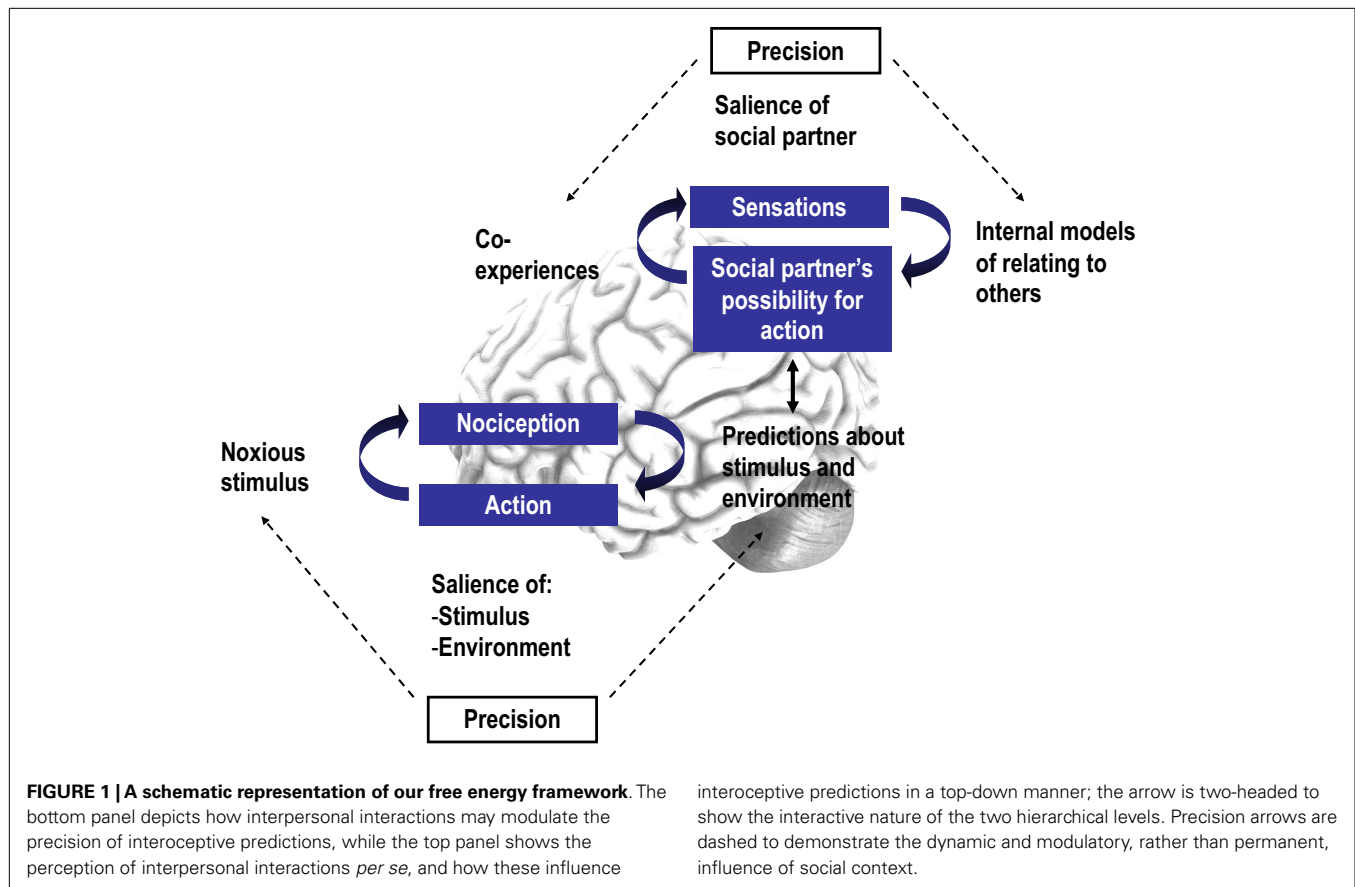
Precision

Salience of social partner

Co-experiences

Sensations

Social partner's possibility for action

Internal models of relating to others

Noxious stimulus

Nociception

Action

Predictions about stimulus and environment

Salience of:
-Stimulus
-Environment

Precision

**FIGURE 1 | A schematic representation of our free energy framework**. The bottom panel depicts how interpersonal interactions may modulate the precision of interoceptive predictions, while the top panel shows the perception of interpersonal interactions *per se*, and how these influence interoceptive predictions in a top-down manner; the arrow is two-headed to show the interactive nature of the two hierarchical levels. Precision arrows are dashed to demonstrate the dynamic and modulatory, rather than permanent, influence of social context.